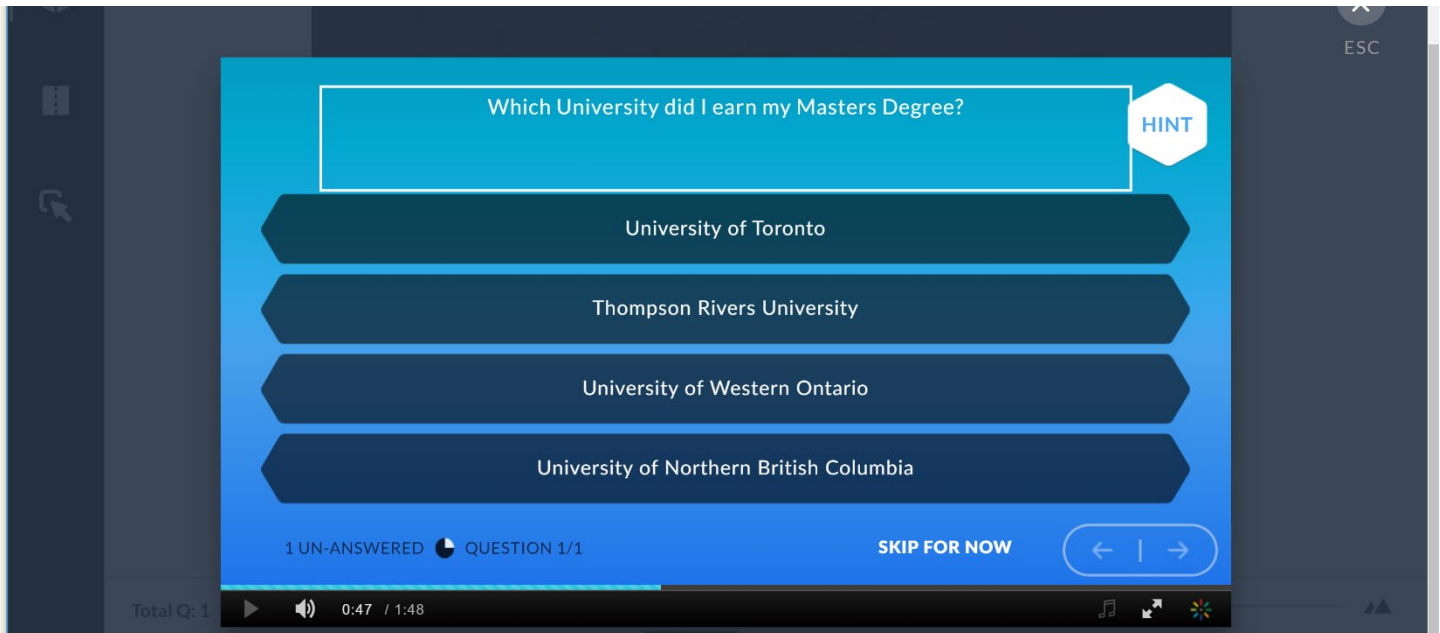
ESC

Which University did I earn my Masters Degree?

HINT

University of Toronto

Thompson Rivers University

University of Western Ontario

University of Northern British Columbia

1 UN-ANSWERED QUESTION 1/1

SKIP FOR NOW

← | →

Total Q: 1

0:47 / 1:48